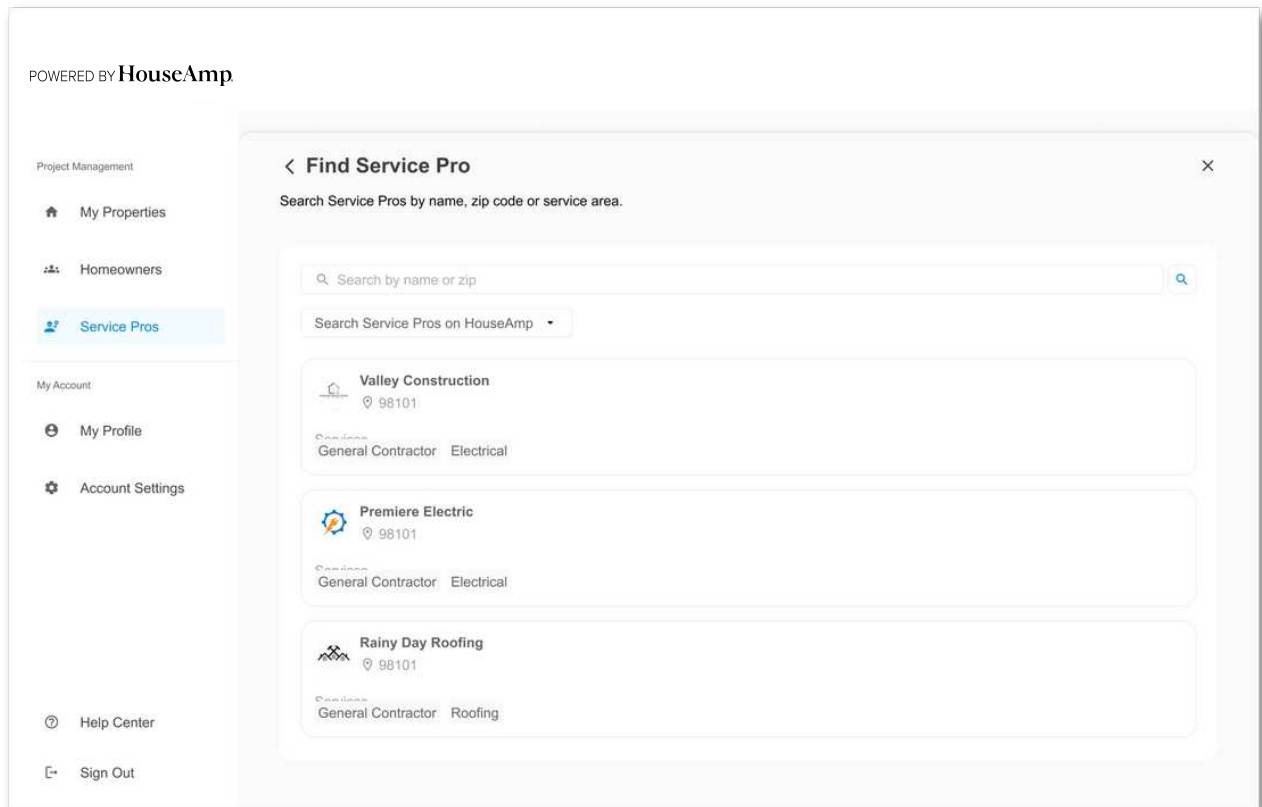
POWERED BY HouseAmp

Project Management

My Properties

Homeowners

Service Pros

My Account

My Profile

Account Settings

Help Center

Sign Out

< Find Service Pro

×

Search Service Pros by name, zip code or service area.

Search by name or zip

Search Service Pros on HouseAmp

Valley Construction
98101
Services
General Contractor Electrical

Premiere Electric
98101
Services
General Contractor Electrical

Rainy Day Roofing
98101
Services
General Contractor Roofing